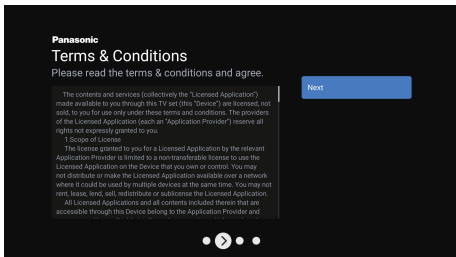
Panasonic

Terms & Conditions

Please read the terms & conditions and agree.

The contents and services (collectively the "Licensed Application") made available to you through this TV set (this "Device") are licensed, not sold, to you for use only under these terms and conditions. The providers of the Licensed Application (each an "Application Provider") reserve all rights not expressly granted to you.

1 Scope of License

The license granted to you for a Licensed Application by the relevant Application Provider is limited to a non-transferable license to use the Licensed Application on the Device that you own or control. You may not distribute or make the Licensed Application available over a network where it could be used by multiple devices at the same time. You may not rent, lease, lend, sell, redistribute or sublicense the Licensed Application.

All Licensed Applications and all contents included therein that are accessible through this Device belong to the Application Provider and

Next